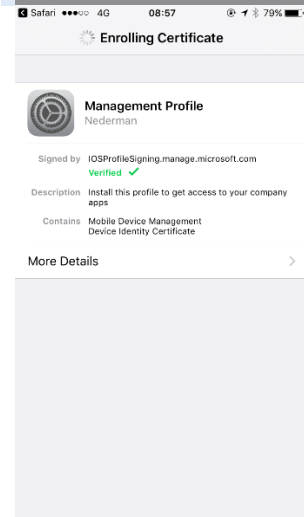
Safari 4G 08:57 79%

Enrolling Certificate

Management Profile
Nederman

Signed by IOSProfileSigning.manage.microsoft.com
Verified ✓

Description Install this profile to get access to your company apps

Contains Mobile Device Management
Device Identity Certificate

More Details